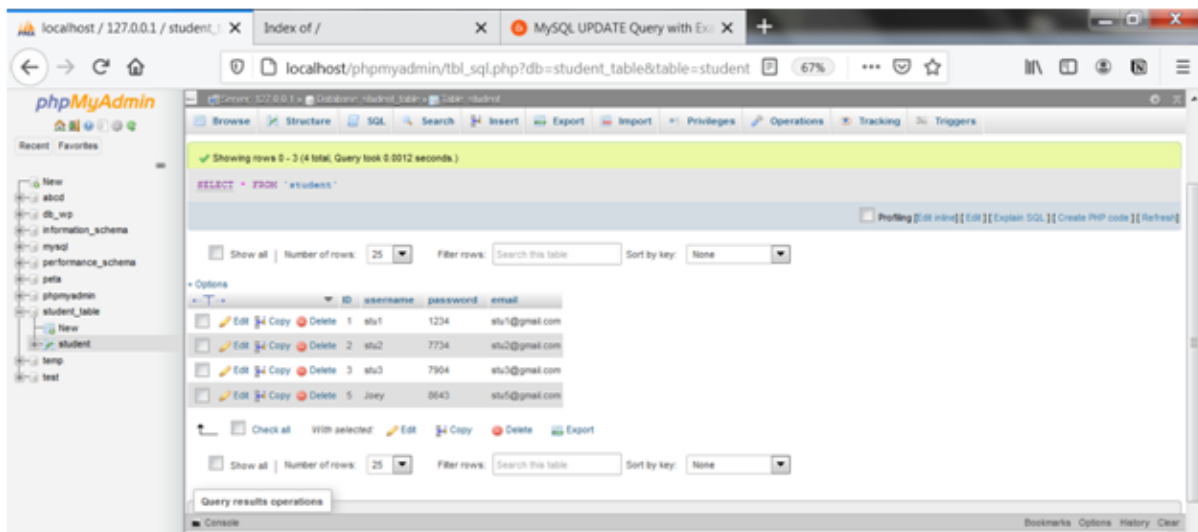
localhost / 127.0.0.1 / student_t ×   Index of / ×   MySQL UPDATE Query with Ex ×   +

localhost/phpmyadmin/tbl_sql.php?db=student_table&table=student   67%   ···

phpMyAdmin

Recent Favorites

New
abcd
db_wp
information_schema
mysql
performance_schema
peta
phpmyadmin
student_table
New
student
temp
test

Server: 127.0.0.1 » Database: student_table » Table: student

Browse Structure SQL Search Insert Export Import Privileges Operations Tracking Triggers

✓ Showing rows 0 - 3 (4 total, Query took 0.0012 seconds.)

SELECT * FROM `student`

Profiling [Edit inline] [ Edit ] [ Explain SQL ] [ Create PHP code ] [ Refresh]

Show all | Number of rows: 25   Filter rows: Search this table   Sort by key: None

+ Options

| ←T→ | | ID | username | password | email |
|---|---|---|---|---|---|
| | Edit Copy Delete | 1 | stu1 | 1234 | stu1@gmail.com |
| | Edit Copy Delete | 2 | stu2 | 7734 | stu2@gmail.com |
| | Edit Copy Delete | 3 | stu3 | 7904 | stu3@gmail.com |
| | Edit Copy Delete | 5 | Joey | 8643 | stu5@gmail.com |

Check all   With selected: Edit Copy Delete Export

Show all | Number of rows: 25   Filter rows: Search this table   Sort by key: None

Query results operations

Console   Bookmarks Options History Clear